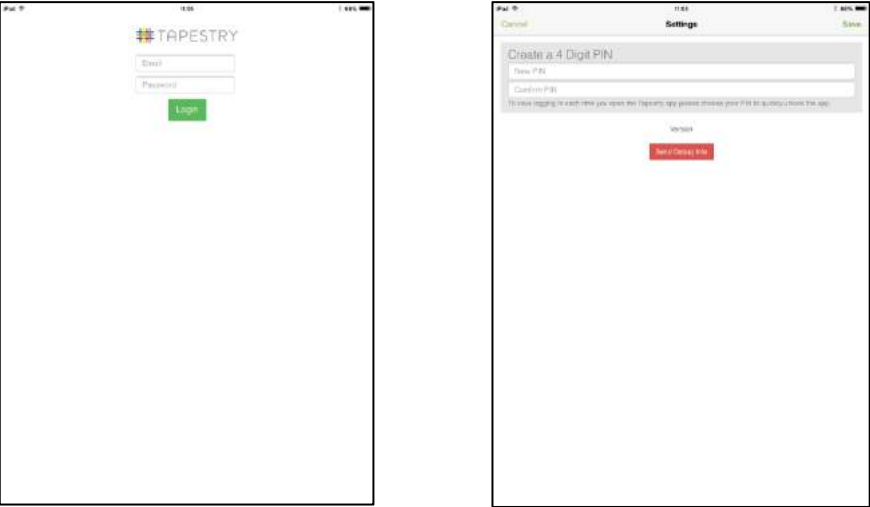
iPad 11:35 66%

TAPESTRY

Email

Password

Login

iPad 11:53 66%

Cancel Settings Save

Create a 4 Digit PIN

New PIN

Confirm PIN

To save logging in each time you open the Tapestry app please choose your PIN to quickly unlock the app.

Version

Send Debug Info